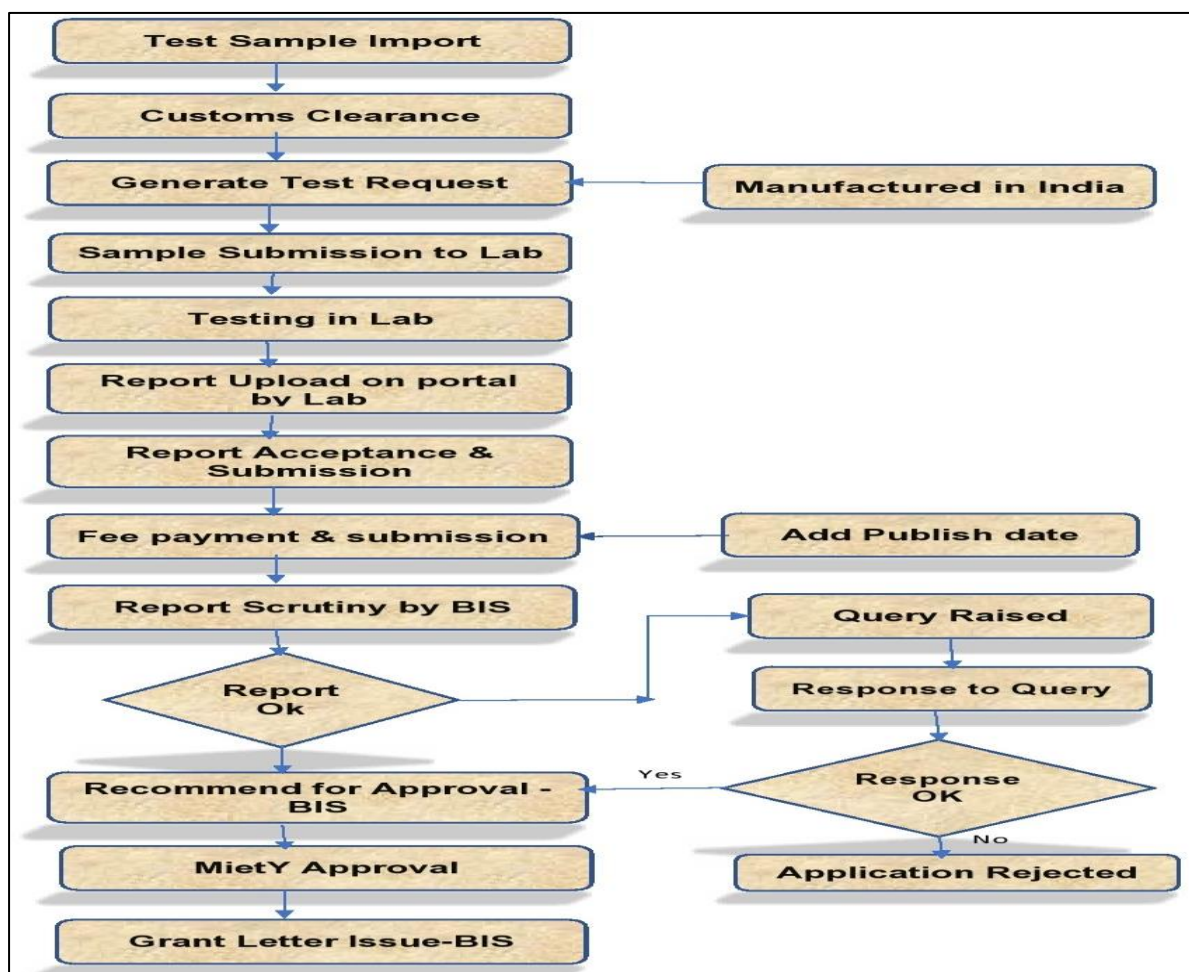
Test Sample Import

Customs Clearance

Generate Test Request

Manufactured in India

Sample Submission to Lab

Testing in Lab

Report Upload on portal by Lab

Report Acceptance & Submission

Fee payment & submission

Add Publish date

Report Scrutiny by BIS

Query Raised

Report Ok

Response to Query

Yes

Recommend for Approval - BIS

Response OK

No

MietY Approval

Application Rejected

Grant Letter Issue-BIS